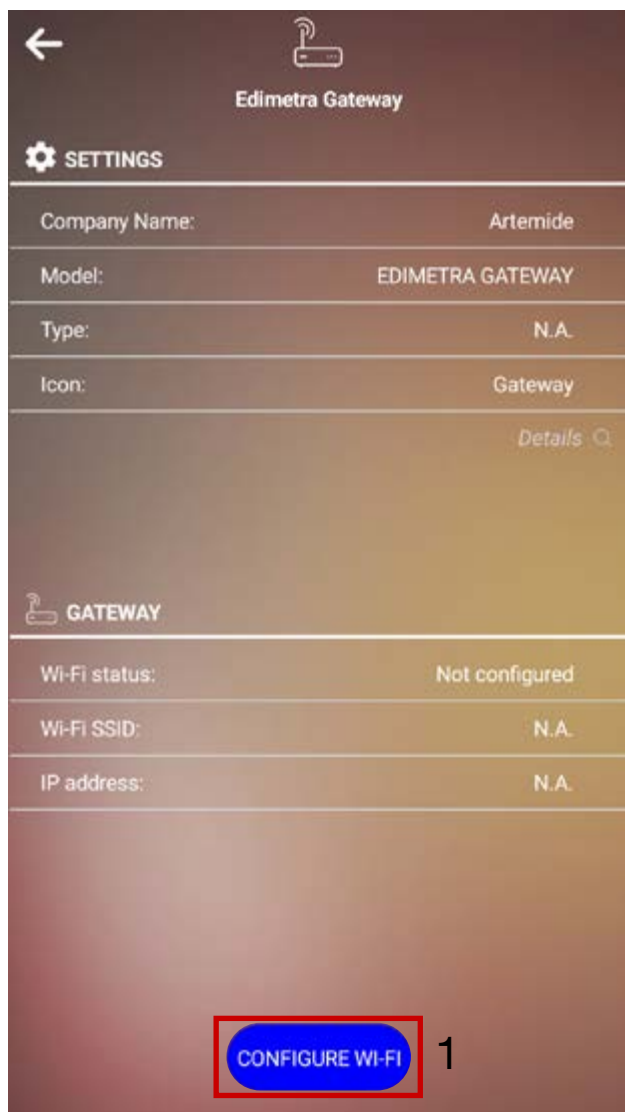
Edimetra Gateway

SETTINGS

| Company Name: | Artemide |
|---|---|
| Model: | EDIMETRA GATEWAY |
| Type: | N.A. |
| Icon: | Gateway |

Details

GATEWAY

| Wi-Fi status: | Not configured |
|---|---|
| Wi-Fi SSID: | N.A. |
| IP address: | N.A. |

CONFIGURE WI-FI

1